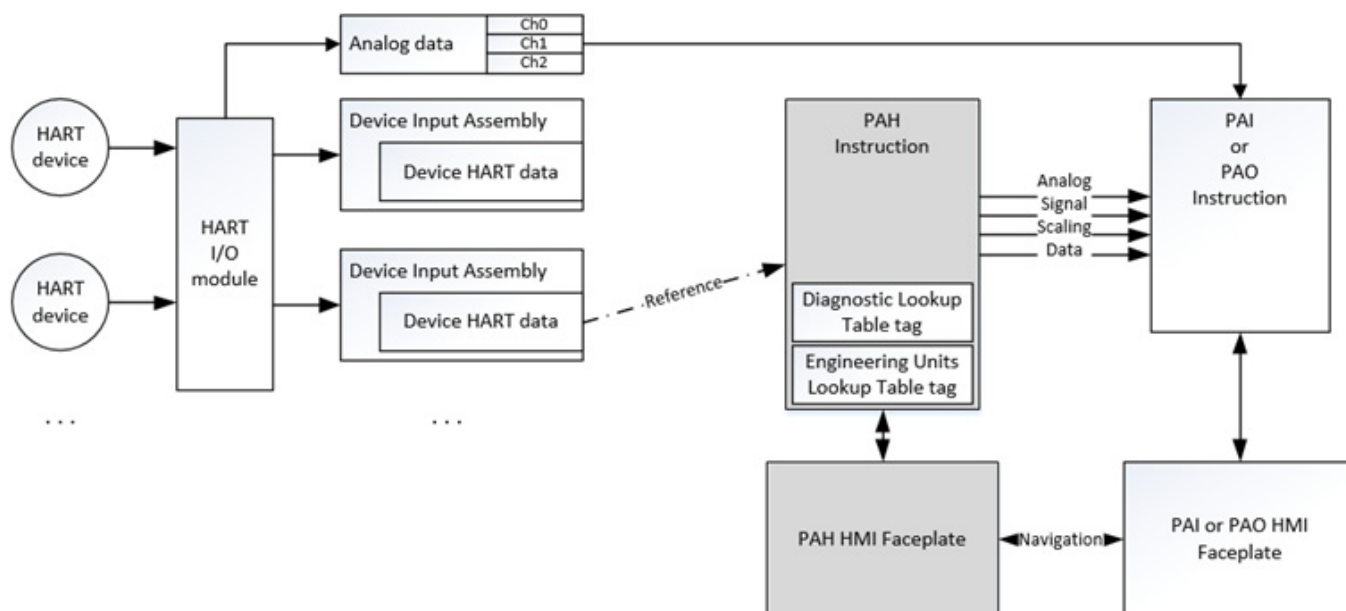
Analog data
Ch0
Ch1
Ch2

HART device

HART I/O module

Device Input Assembly
Device HART data

HART device

Device Input Assembly
Device HART data

...

...

Reference

PAH Instruction

Diagnostic Lookup Table tag

Engineering Units Lookup Table tag

Analog
Signal
Scaling
Data

PAI or PAO Instruction

PAH HMI Faceplate

Navigation

PAI or PAO HMI Faceplate